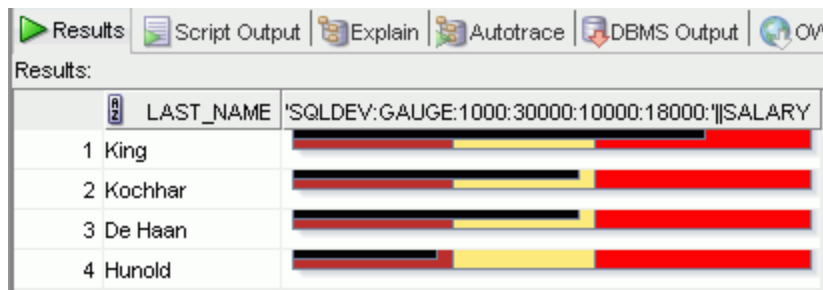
Results | Script Output | Explain | Autotrace | DBMS Output | OW

Results:

| | LAST_NAME | 'SQLDEV:GAUGE:1000:30000:10000:18000:'\|\|SALARY |
|---|---|---|
| 1 | King | |
| 2 | Kochhar | |
| 3 | De Haan | |
| 4 | Hunold | |